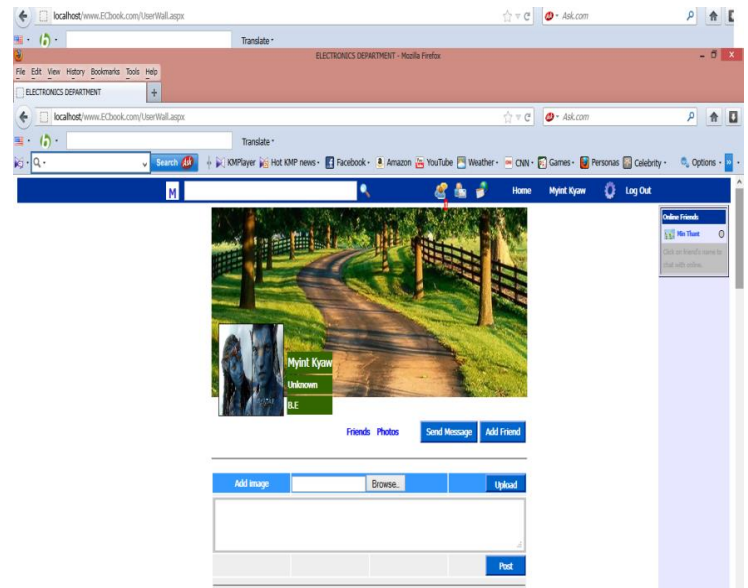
localhost/www.ECbook.com/UserWall.aspx

Ask.com

Translate

ELECTRONICS DEPARTMENT - Mozilla Firefox

File Edit View History Bookmarks Tools Help

ELECTRONICS DEPARTMENT

+

localhost/www.ECbook.com/UserWall.aspx

Ask.com

Translate

Search

KMPlayer Hot KMP news Facebook Amazon YouTube Weather CNN Games Personas Celebrity Options

M

Home Myint Kyaw Log Out

Online Friends

Min Thant 0

Click on friend's name to chat with online.

Myint Kyaw

Unknown

B.E

Friends Photos Send Message Add Friend

Add image Browse.. Upload

Post